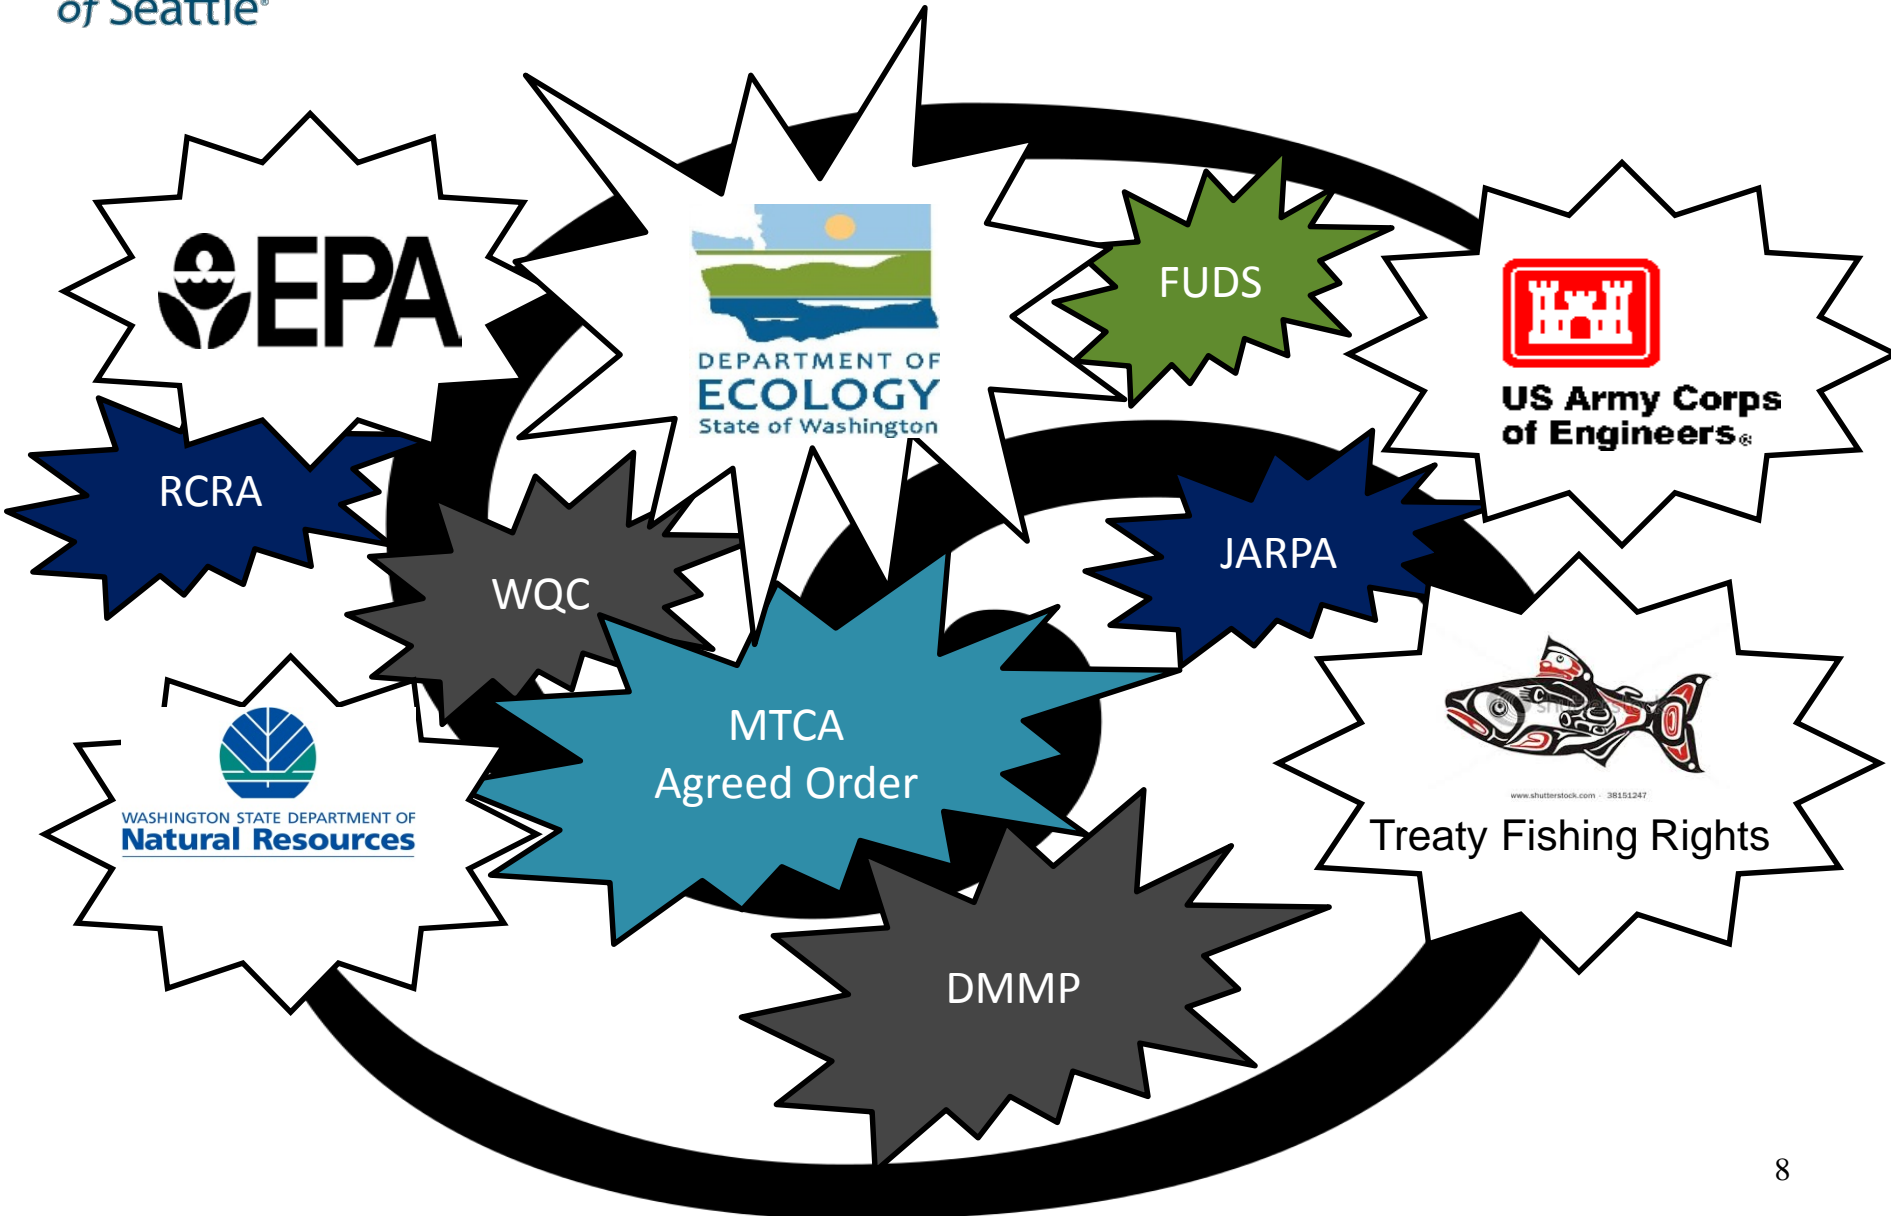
of Seattle®

EPA

DEPARTMENT OF
ECOLOGY
State of Washington

FUDS

US Army Corps of Engineers®

RCRA

WQC

JARPA

MTCA
Agreed Order

WASHINGTON STATE DEPARTMENT OF
Natural Resources

www.shutterstock.com · 38151247

Treaty Fishing Rights

DMMP

8